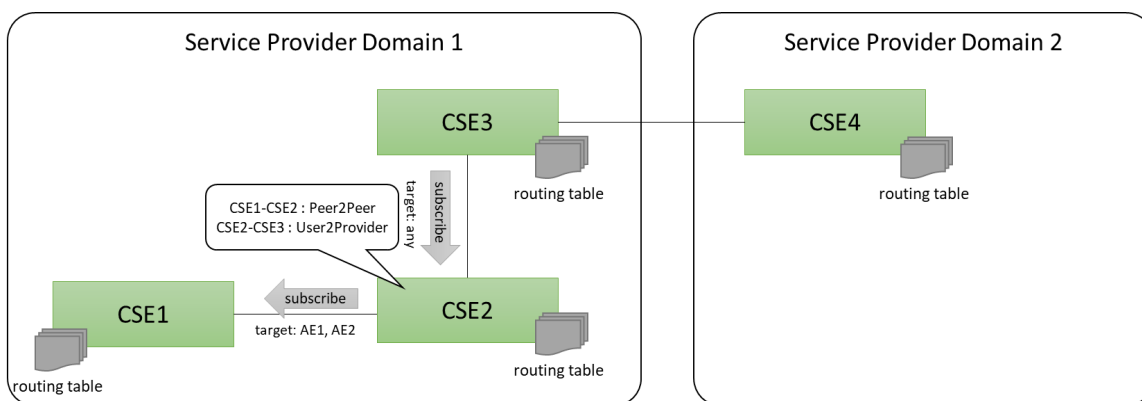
Service Provider Domain 1

Service Provider Domain 2

CSE3

routing table

CSE4

routing table

target: any

subscribe

CSE1-CSE2 : Peer2Peer
CSE2-CSE3 : User2Provider

CSE1

routing table

subscribe

target: AE1, AE2

CSE2

routing table